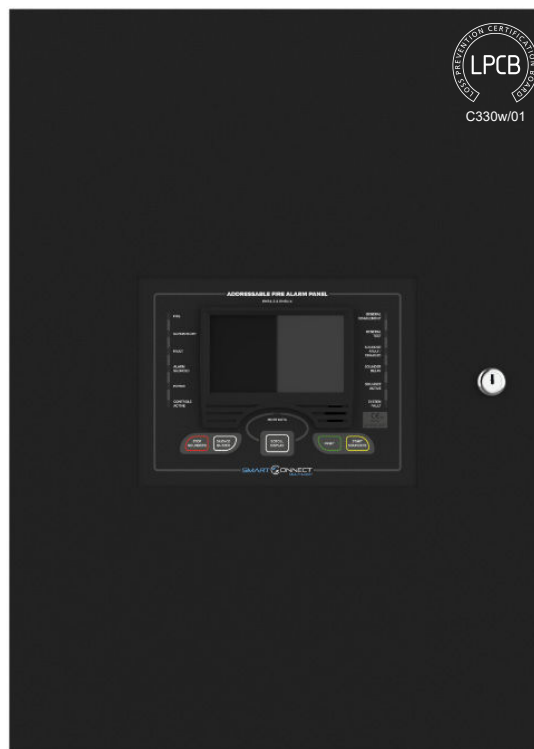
LOSS PREVENTION CERTIFICATION BOARD
LPCB
C330w/01

ADDRESSABLE FIRE ALARM PANEL

FIRE
SUPERVISORY
FAULT
ALARM SILENCED
BYPASS
CONTROLS ACTIVE

GENERAL EVACUATION
GENERAL TEST
SOUNDER FAULT/ DISABLED
SOUNDER DELAY
DELAYED ACTIVE
SYSTEM FAULT

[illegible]

SCROLL DISPLAY

RESET

SMART CONNECT